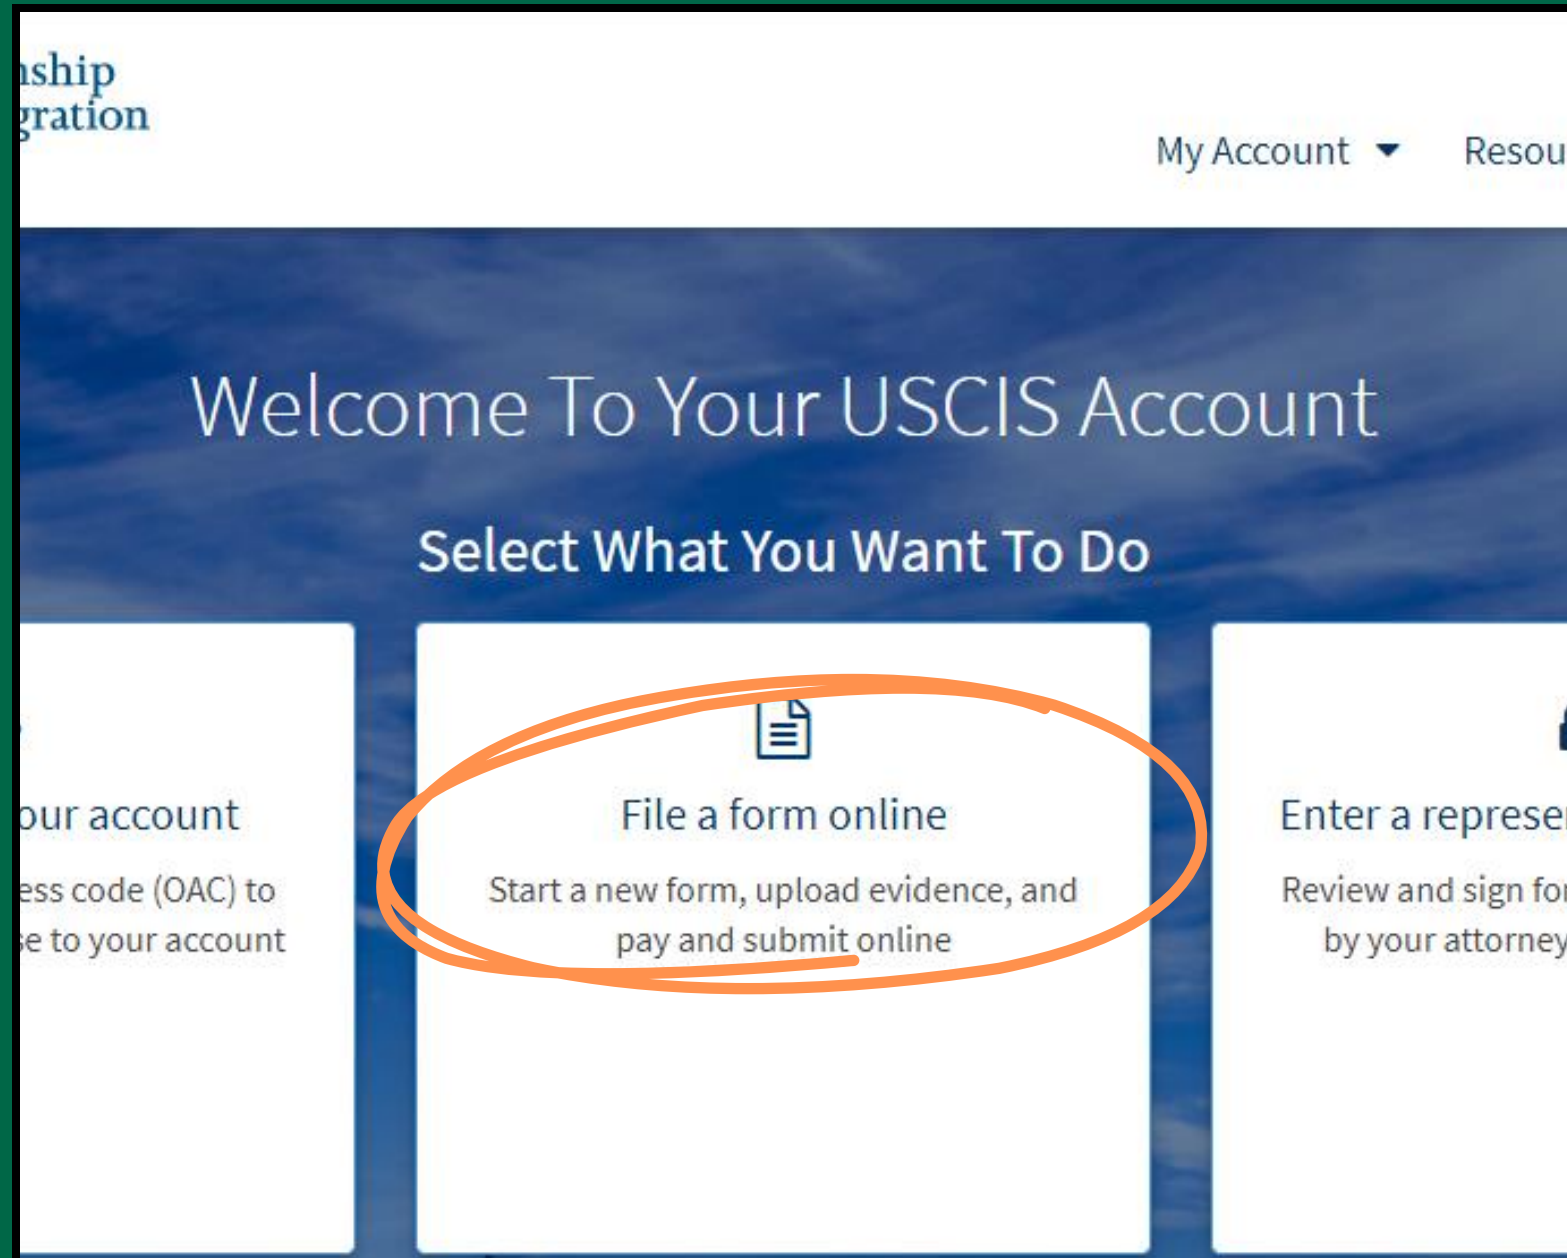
nship
gration

My Account Resou

Welcome To Your USCIS Account

Select What You Want To Do

our account

ess code (OAC) to
e to your account

File a form online

Start a new form, upload evidence, and pay and submit online

Enter a represe

Review and sign fo
by your attorney